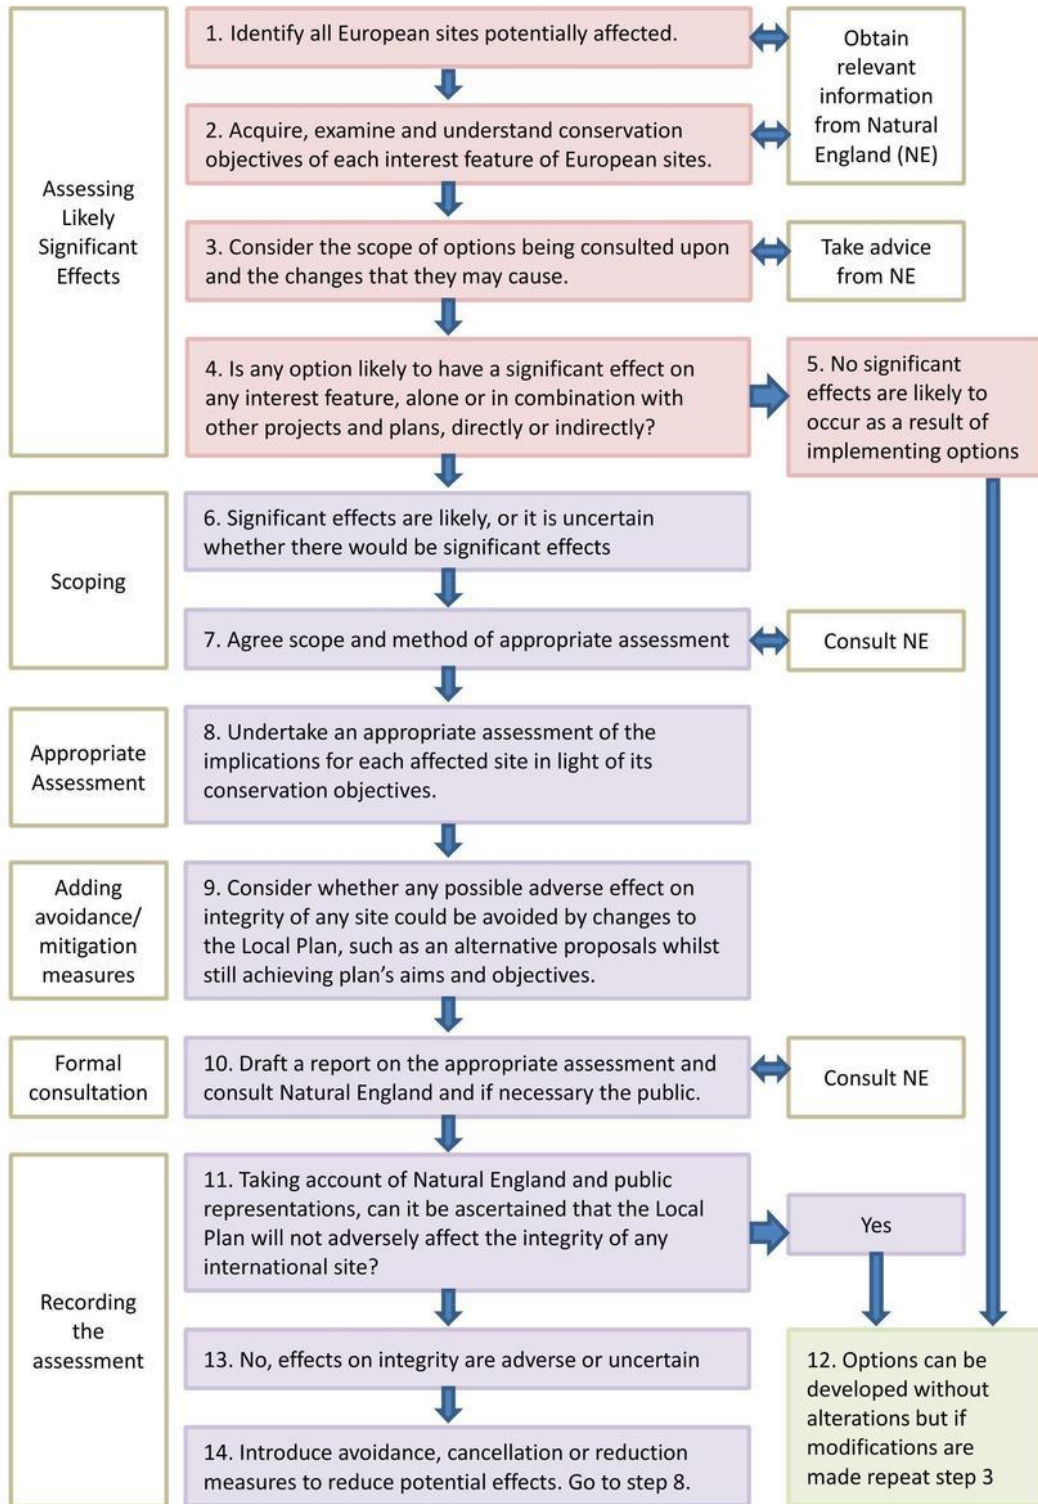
Assessing Likely Significant Effects

1. Identify all European sites potentially affected.

Obtain relevant information from Natural England (NE)

2. Acquire, examine and understand conservation objectives of each interest feature of European sites.

3. Consider the scope of options being consulted upon and the changes that they may cause.

Take advice from NE

4. Is any option likely to have a significant effect on any interest feature, alone or in combination with other projects and plans, directly or indirectly?

5. No significant effects are likely to occur as a result of implementing options

Scoping

6. Significant effects are likely, or it is uncertain whether there would be significant effects

7. Agree scope and method of appropriate assessment

Consult NE

Appropriate Assessment

8. Undertake an appropriate assessment of the implications for each affected site in light of its conservation objectives.

Adding avoidance/ mitigation measures

9. Consider whether any possible adverse effect on integrity of any site could be avoided by changes to the Local Plan, such as an alternative proposals whilst still achieving plan's aims and objectives.

Formal consultation

10. Draft a report on the appropriate assessment and consult Natural England and if necessary the public.

Consult NE

Recording the assessment

11. Taking account of Natural England and public representations, can it be ascertained that the Local Plan will not adversely affect the integrity of any international site?

Yes

13. No, effects on integrity are adverse or uncertain

12. Options can be developed without alterations but if modifications are made repeat step 3

14. Introduce avoidance, cancellation or reduction measures to reduce potential effects. Go to step 8.